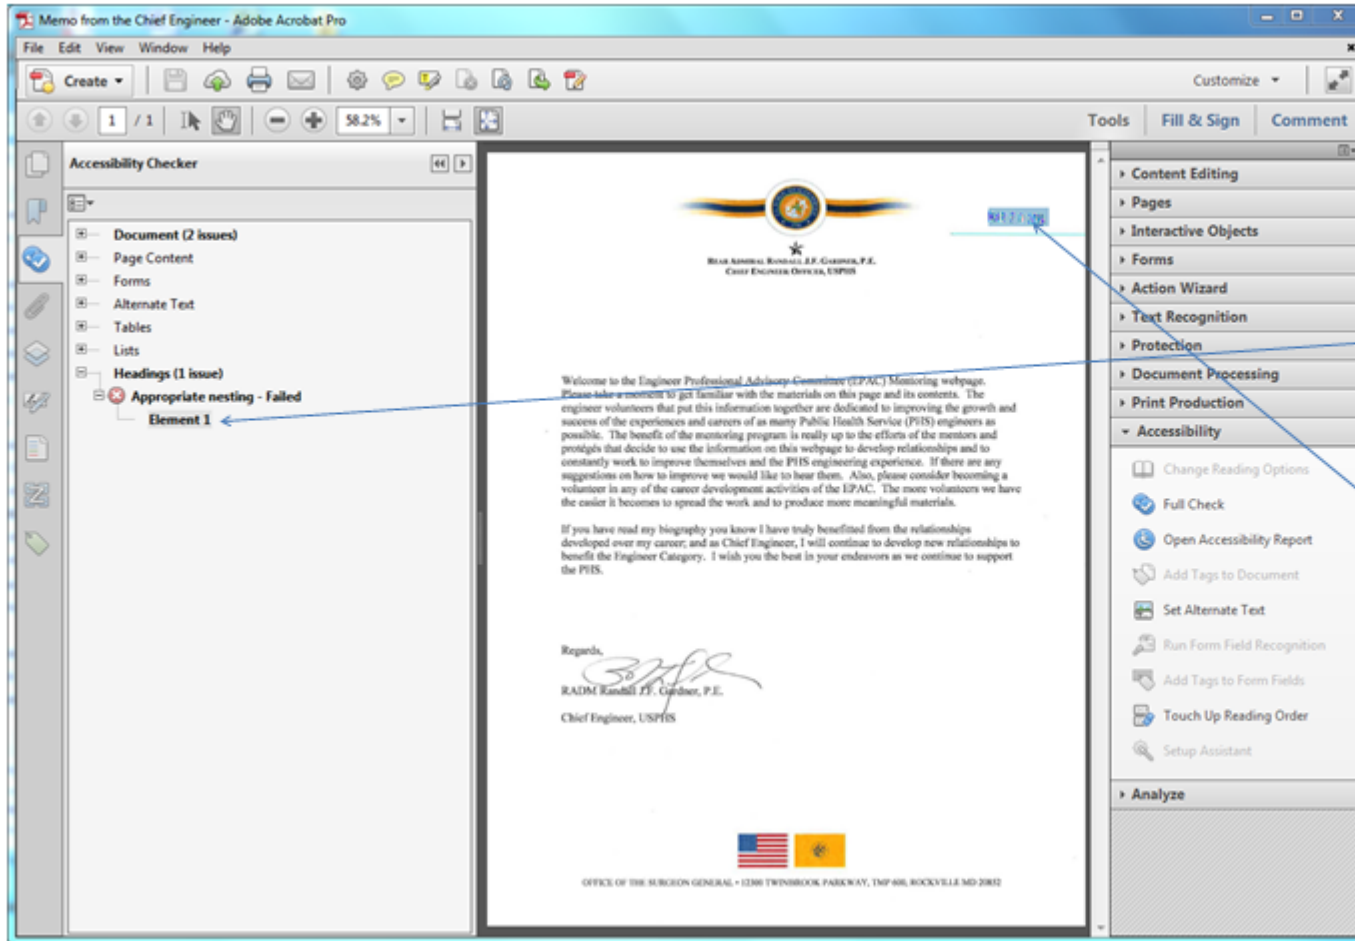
Memo from the Chief Engineer - Adobe Acrobat Pro

File Edit View Window Help

Create

Customize

1 / 1

58.2%

Tools Fill & Sign Comment

Accessibility Checker

Document (2 issues)
Page Content
Forms
Alternate Text
Tables
Lists
Headings (1 issue)
Appropriate nesting - Failed
Element 1

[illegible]

REAR ADMIRAL RANDALL J.F. GARDNER, P.E.
CHIEF ENGINEER OFFICER, USPHS

Welcome to the Engineer Professional Advisory Committee (EPAC) Mentoring webpage. Please take a moment to get familiar with the materials on this page and its contents. The engineer volunteers that put this information together are dedicated to improving the growth and success of the experiences and careers of as many Public Health Service (PHS) engineers as possible. The benefit of the mentoring program is really up to the efforts of the mentors and protégés that decide to use the information on this webpage to develop relationships and to constantly work to improve themselves and the PHS engineering experience. If there are any suggestions on how to improve we would like to hear them. Also, please consider becoming a volunteer in any of the career development activities of the EPAC. The more volunteers we have the easier it becomes to spread the work and to produce more meaningful materials.

If you have read my biography you know I have truly benefited from the relationships developed over my career; and as Chief Engineer, I will continue to develop new relationships to benefit the Engineer Category. I wish you the best in your endeavors as we continue to support the PHS.

Regards,

RADM Randall J.F. Gardner, P.E.

Chief Engineer, USPHS

OFFICE OF THE SURGEON GENERAL • 12300 TWINBROOK PARKWAY, TMP 600, ROCKVILLE MD 20852

Content Editing
Pages
Interactive Objects
Forms
Action Wizard
Text Recognition
Protection
Document Processing
Print Production
Accessibility
Change Reading Options
Full Check
Open Accessibility Report
Add Tags to Document
Set Alternate Text
Run Form Field Recognition
Add Tags to Form Fields
Touch Up Reading Order
Setup Assistant
Analyze